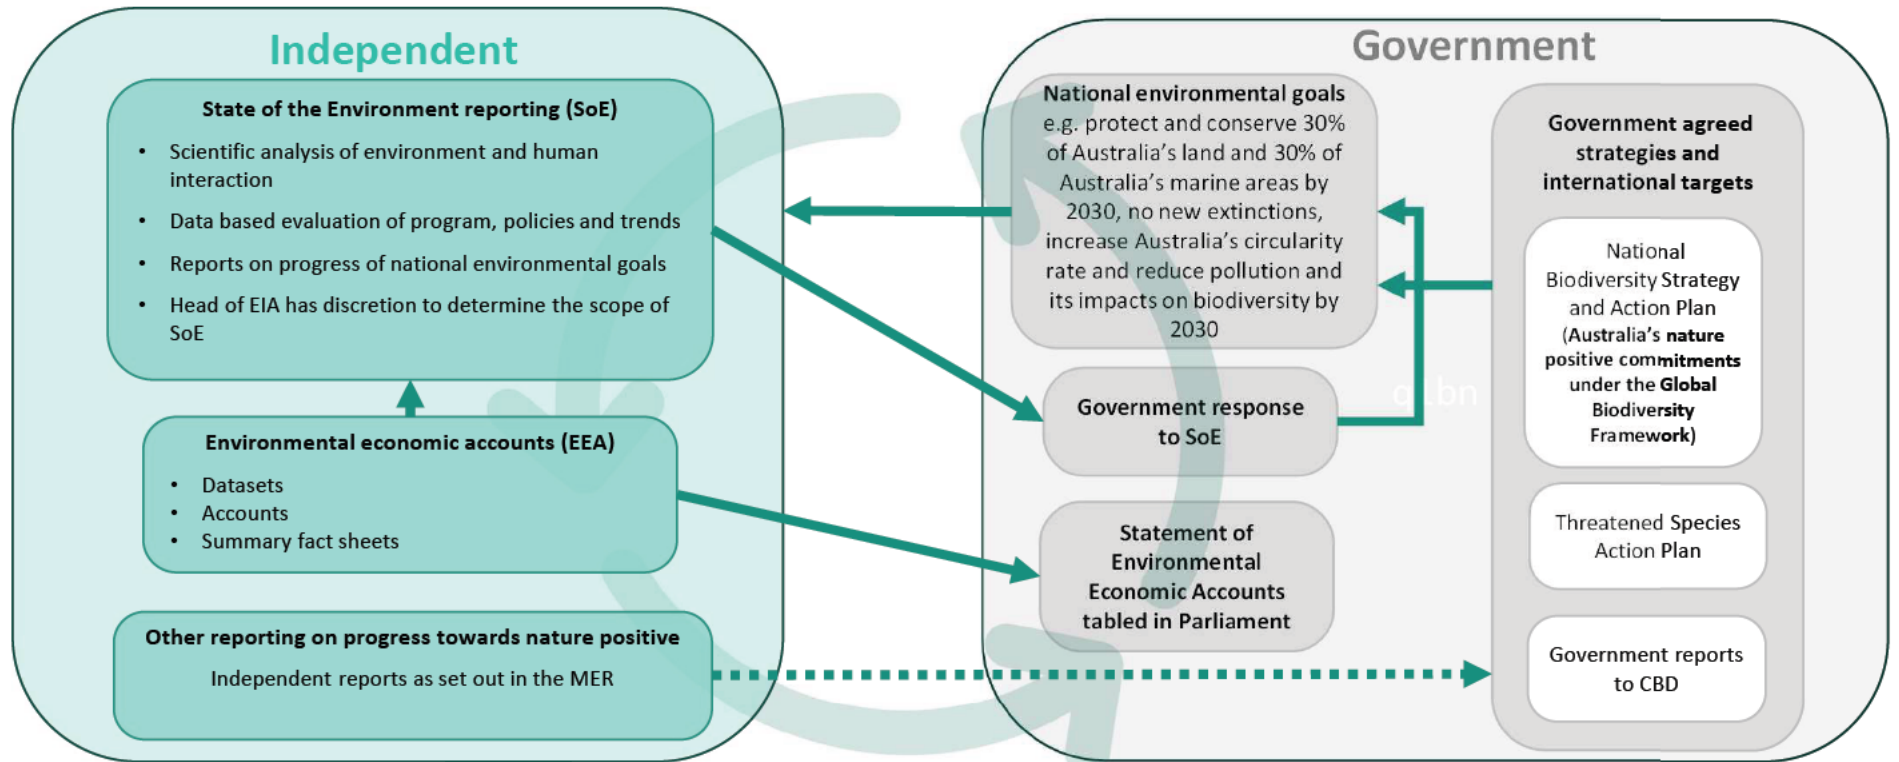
Independent

State of the Environment reporting (SoE)

- Scientific analysis of environment and human interaction
- Data based evaluation of program, policies and trends
- Reports on progress of national environmental goals
- Head of EIA has discretion to determine the scope of SoE

Environmental economic accounts (EEA)

- Datasets
- Accounts
- Summary fact sheets

Other reporting on progress towards nature positive

Independent reports as set out in the MER

Government

National environmental goals e.g. protect and conserve 30% of Australia's land and 30% of Australia's marine areas by 2030, no new extinctions, increase Australia's circularity rate and reduce pollution and its impacts on biodiversity by 2030

Government response to SoE

Statement of Environmental Economic Accounts tabled in Parliament

Government agreed strategies and international targets

National Biodiversity Strategy and Action Plan (Australia's nature positive commitments under the Global Biodiversity Framework)

Threatened Species Action Plan

Government reports to CBD